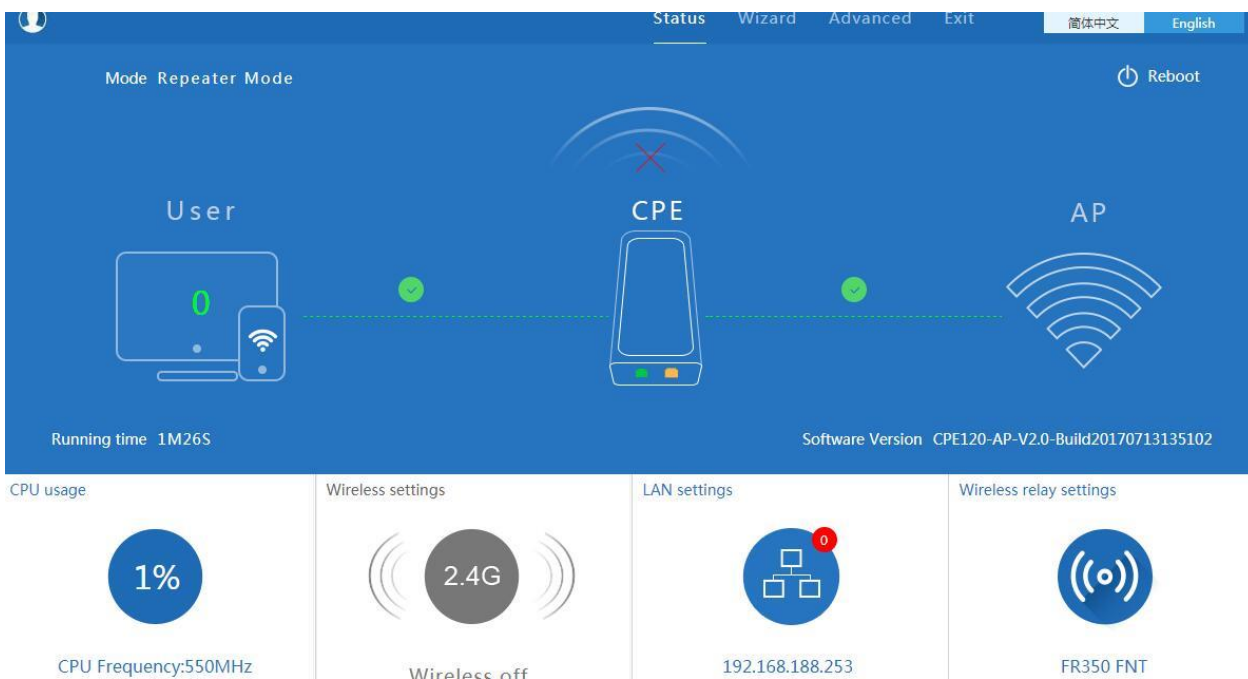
Status Wizard Advanced Exit 简体中文 English

Mode Repeater Mode

Reboot

User

0

CPE

AP

Running time 1M26S

Software Version CPE120-AP-V2.0-Build20170713135102

CPU usage

1%

CPU Frequency:550MHz

Wireless settings

2.4G

Wireless off

LAN settings

0

192.168.188.253

Wireless relay settings

FR350 FNT